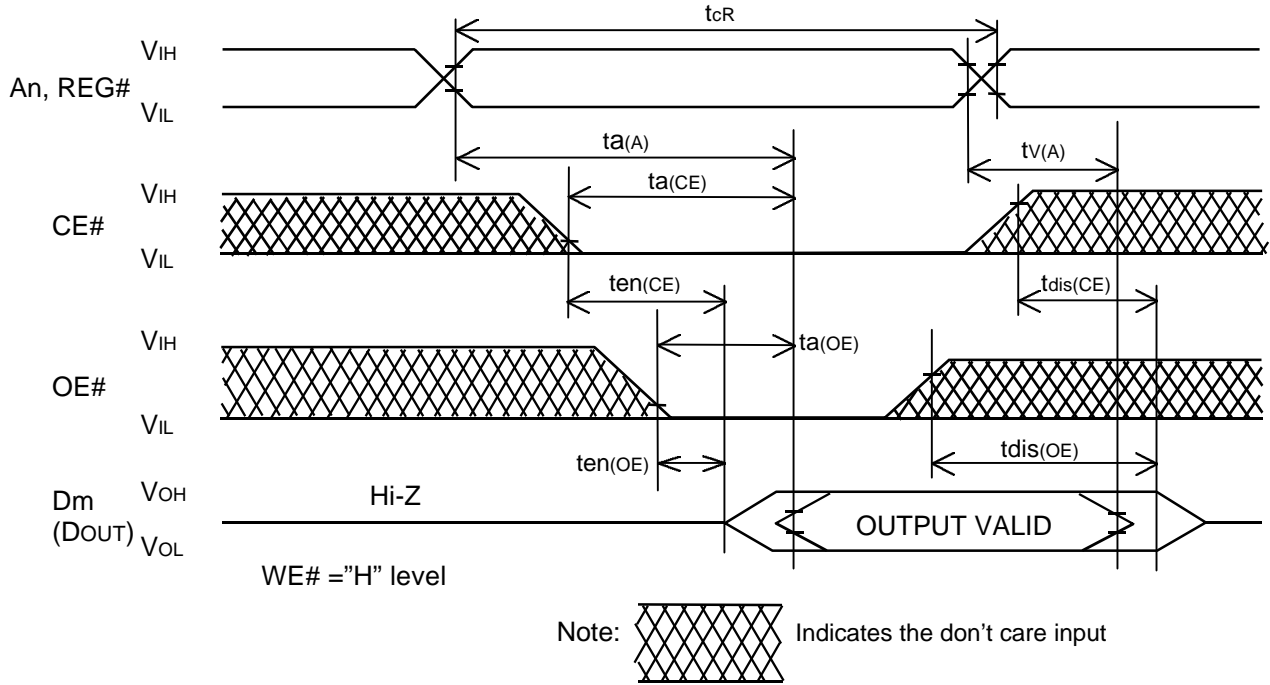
$t_{cR}$

An, REG#
$V_{IH}$
$V_{IL}$

$t_{a(A)}$
$t_{a(CE)}$
$t_{V(A)}$

CE#
$V_{IH}$
$V_{IL}$

$t_{en(CE)}$
$t_{dis(CE)}$

OE#
$V_{IH}$
$V_{IL}$

$t_{a(OE)}$
$t_{en(OE)}$
$t_{dis(OE)}$

Dm (DOUT)
$V_{OH}$
$V_{OL}$

Hi-Z

OUTPUT VALID

WE# ="H" level

Note: Indicates the don't care input